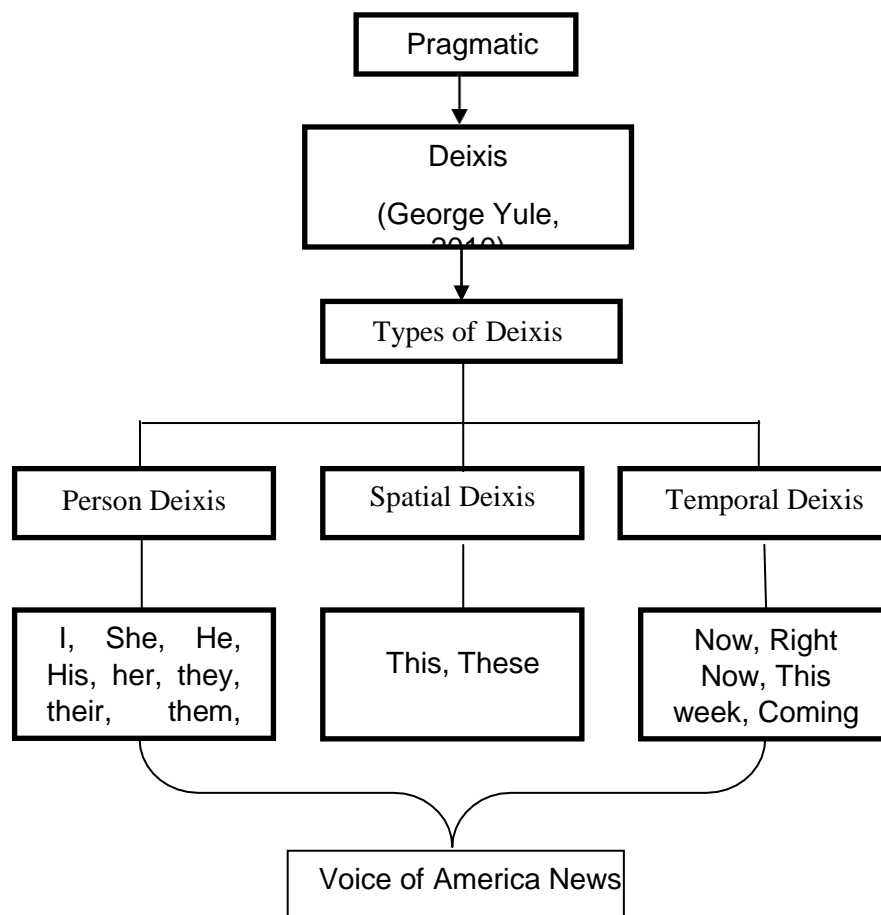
Pragmatic

Deixis

(George Yule, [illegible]

Types of Deixis

Person Deixis

Spatial Deixis

Temporal Deixis

I, She, He, His, her, they, their, them,

This, These

Now, Right Now, This week, Coming

Voice of America News